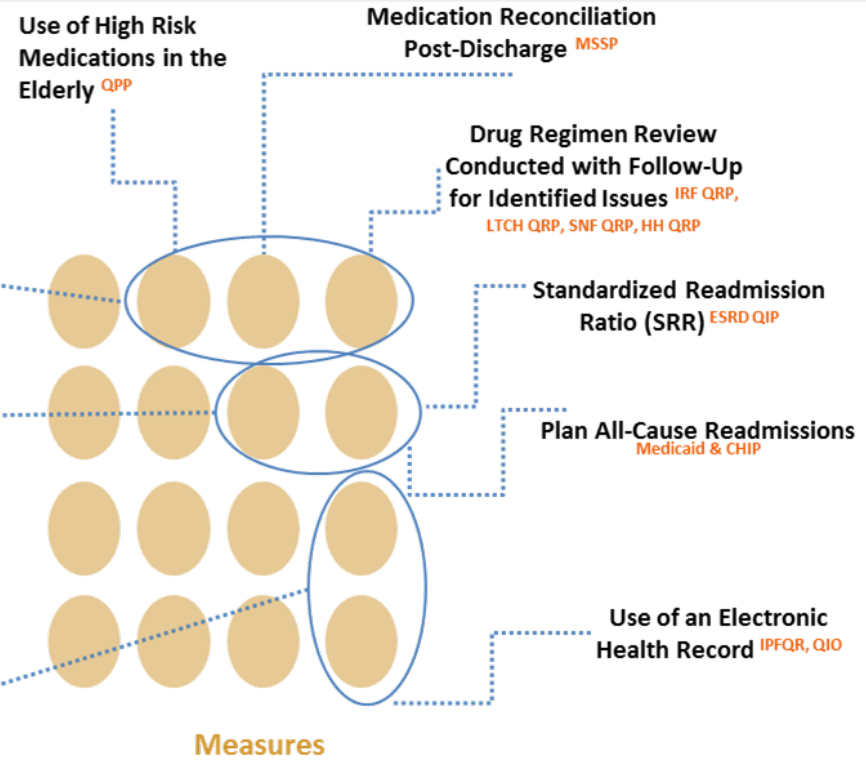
Use of High Risk Medications in the Elderly QPP

Medication Reconciliation Post-Discharge MSSP

Drug Regimen Review Conducted with Follow-Up for Identified Issues IRF QRP, LTCH QRP, SNF QRP, HH QRP

Standardized Readmission Ratio (SRR) ESRD QIP

Plan All-Cause Readmissions Medicaid & CHIP

Use of an Electronic Health Record IPFQR, QIO

Measures